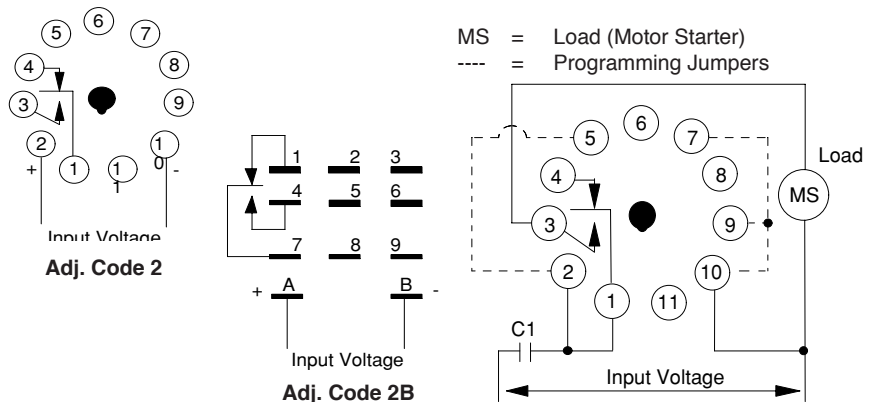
5 6 7
4 8
3 9
2 1 1 1 1 0
+ -
Input Voltage
Adj. Code 2

1 2 3
4 5 6
7 8 9
+ A B -
Input Voltage
Adj. Code 2B

MS = Load (Motor Starter)
---- = Programming Jumpers

5 6 7
4 8
3 9
2 1 11 10
Load
MS
C1
Input Voltage